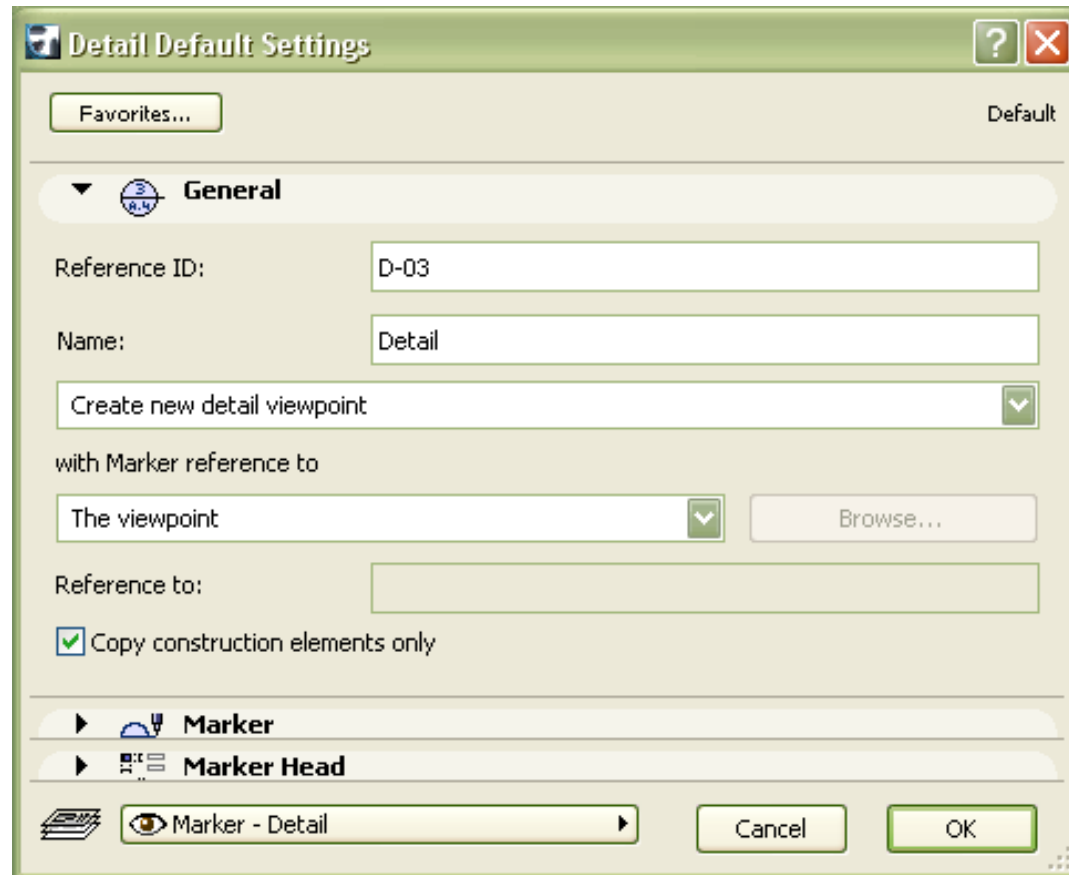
Detail Default Settings

?

Favorites...

Default

General

Reference ID:

D-03

Name:

Detail

Create new detail viewpoint

with Marker reference to

The viewpoint

Browse...

Reference to:

Copy construction elements only

Marker

Marker Head

Marker - Detail

Cancel

OK